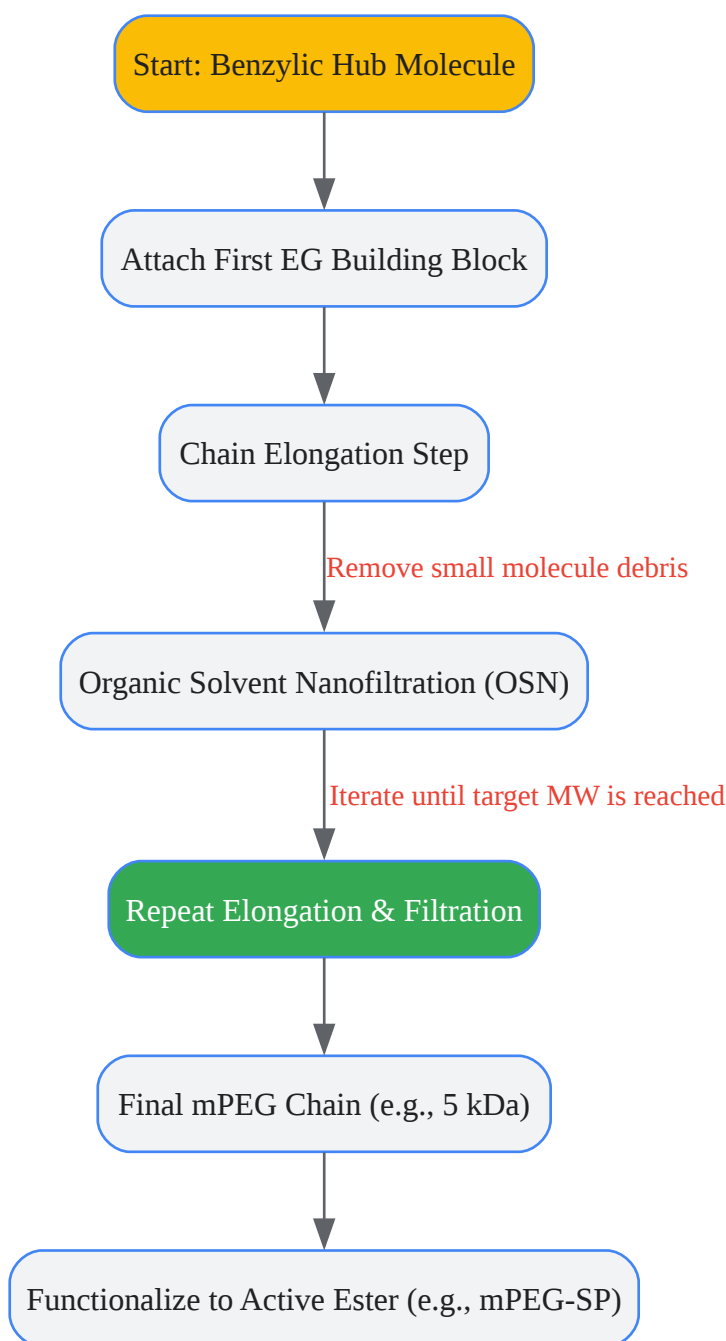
Start: Benzylic Hub Molecule

Attach First EG Building Block

Chain Elongation Step

Remove small molecule debris

Organic Solvent Nanofiltration (OSN)

Iterate until target MW is reached

Repeat Elongation & Filtration

Final mPEG Chain (e.g., 5 kDa)

Functionalize to Active Ester (e.g., mPEG-SP)